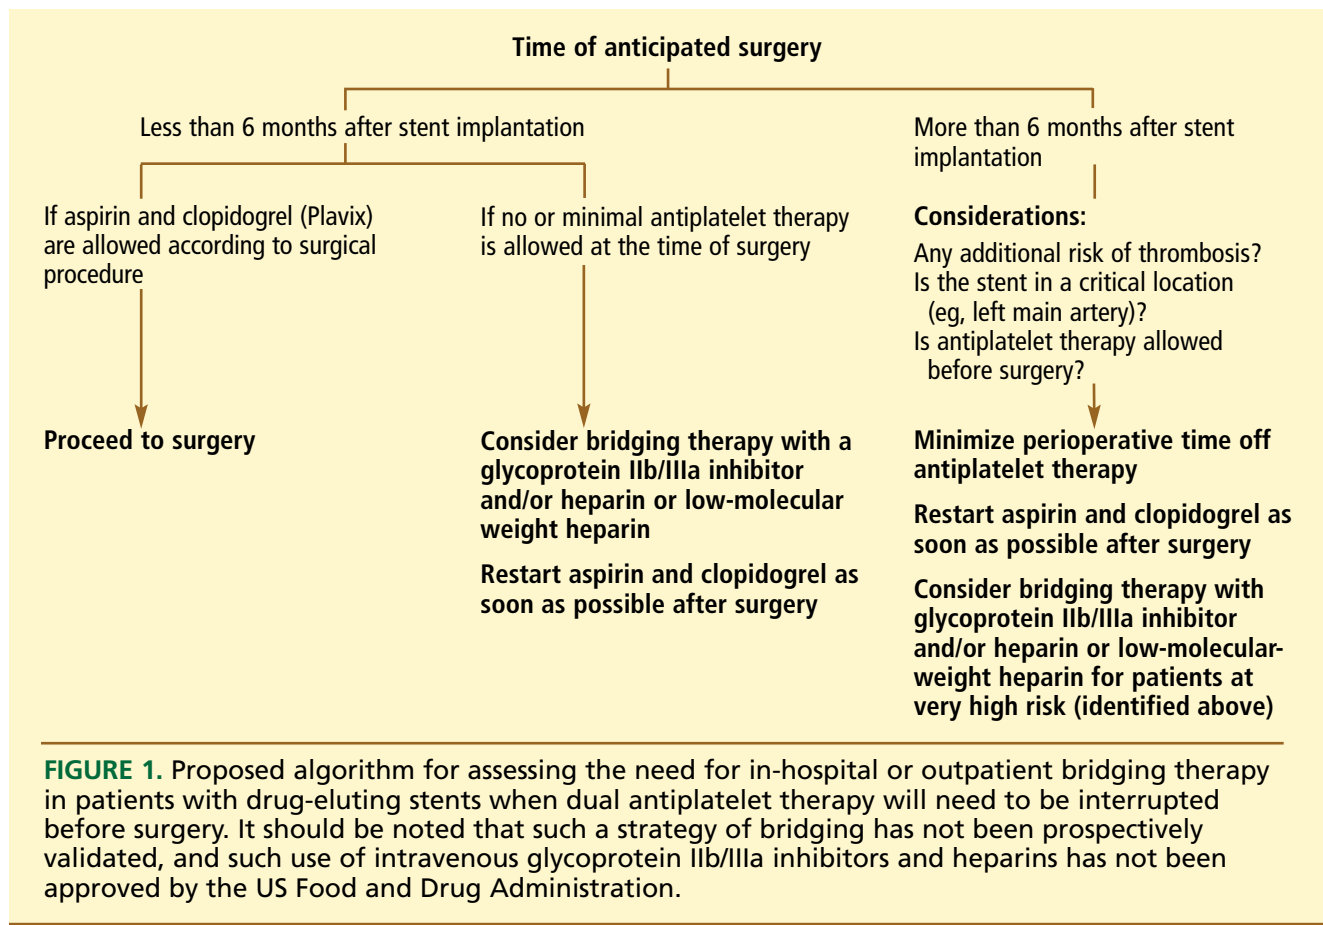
Time of anticipated surgery

Less than 6 months after stent implantation

If aspirin and clopidogrel (Plavix) are allowed according to surgical procedure

Proceed to surgery

If no or minimal antiplatelet therapy is allowed at the time of surgery

Consider bridging therapy with a glycoprotein IIb/IIIa inhibitor and/or heparin or low-molecular weight heparin

Restart aspirin and clopidogrel as soon as possible after surgery

More than 6 months after stent implantation

Considerations:

Any additional risk of thrombosis?
Is the stent in a critical location (eg, left main artery)?
Is antiplatelet therapy allowed before surgery?

Minimize perioperative time off antiplatelet therapy

Restart aspirin and clopidogrel as soon as possible after surgery

Consider bridging therapy with glycoprotein IIb/IIIa inhibitor and/or heparin or low-molecular-weight heparin for patients at very high risk (identified above)

FIGURE 1. Proposed algorithm for assessing the need for in-hospital or outpatient bridging therapy in patients with drug-eluting stents when dual antiplatelet therapy will need to be interrupted before surgery. It should be noted that such a strategy of bridging has not been prospectively validated, and such use of intravenous glycoprotein IIb/IIIa inhibitors and heparins has not been approved by the US Food and Drug Administration.